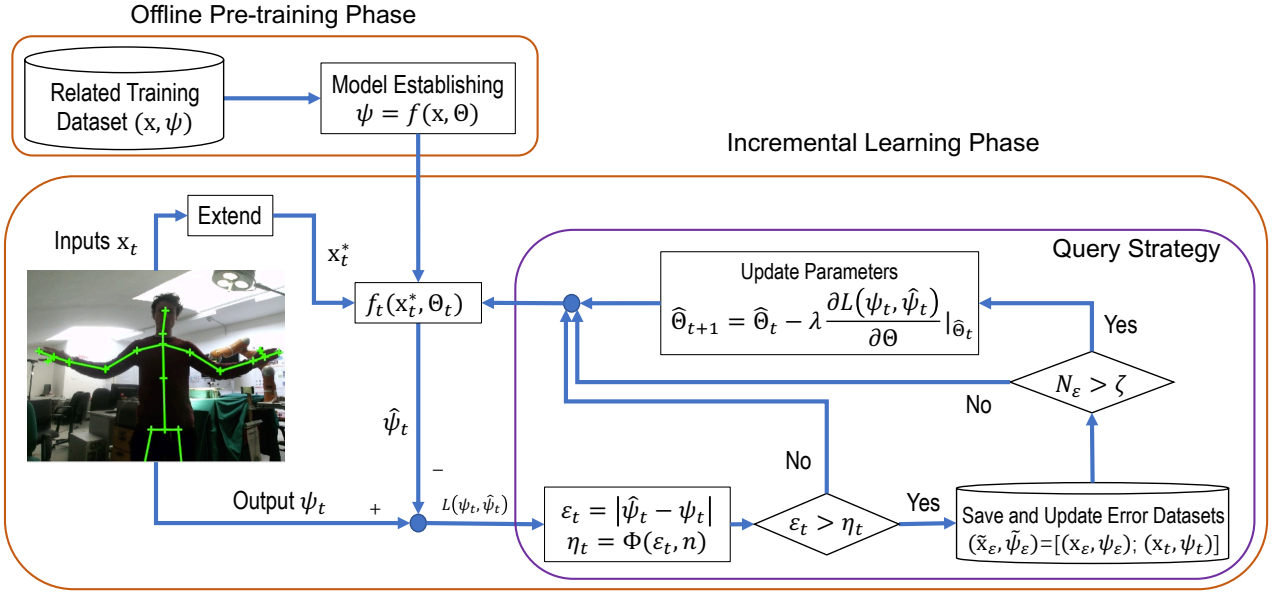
Offline Pre-training Phase

Related Training Dataset $(\mathrm{x}, \psi)$

Model Establishing $\psi = f(\mathrm{x}, \Theta)$

Incremental Learning Phase

Inputs $\mathrm{x}_t$

Extend

$\mathrm{x}_t^*$

$f_t(\mathrm{x}_t^*, \Theta_t)$

Query Strategy

Update Parameters
$\widehat{\Theta}_{t+1} = \widehat{\Theta}_t - \lambda \frac{\partial L(\psi_t, \hat{\psi}_t)}{\partial \Theta}|_{\widehat{\Theta}_t}$

Yes

$N_\varepsilon > \zeta$

No

$\hat{\psi}_t$

−

No

Output $\psi_t$

+

$L(\psi_t, \hat{\psi}_t)$

$\varepsilon_t = |\hat{\psi}_t - \psi_t|$
$\eta_t = \Phi(\varepsilon_t, n)$

$\varepsilon_t > \eta_t$

Yes

Save and Update Error Datasets
$(\tilde{\mathrm{x}}_\varepsilon, \tilde{\psi}_\varepsilon)$=[$(\mathrm{x}_\varepsilon, \psi_\varepsilon)$; $(\mathrm{x}_t, \psi_t)$]